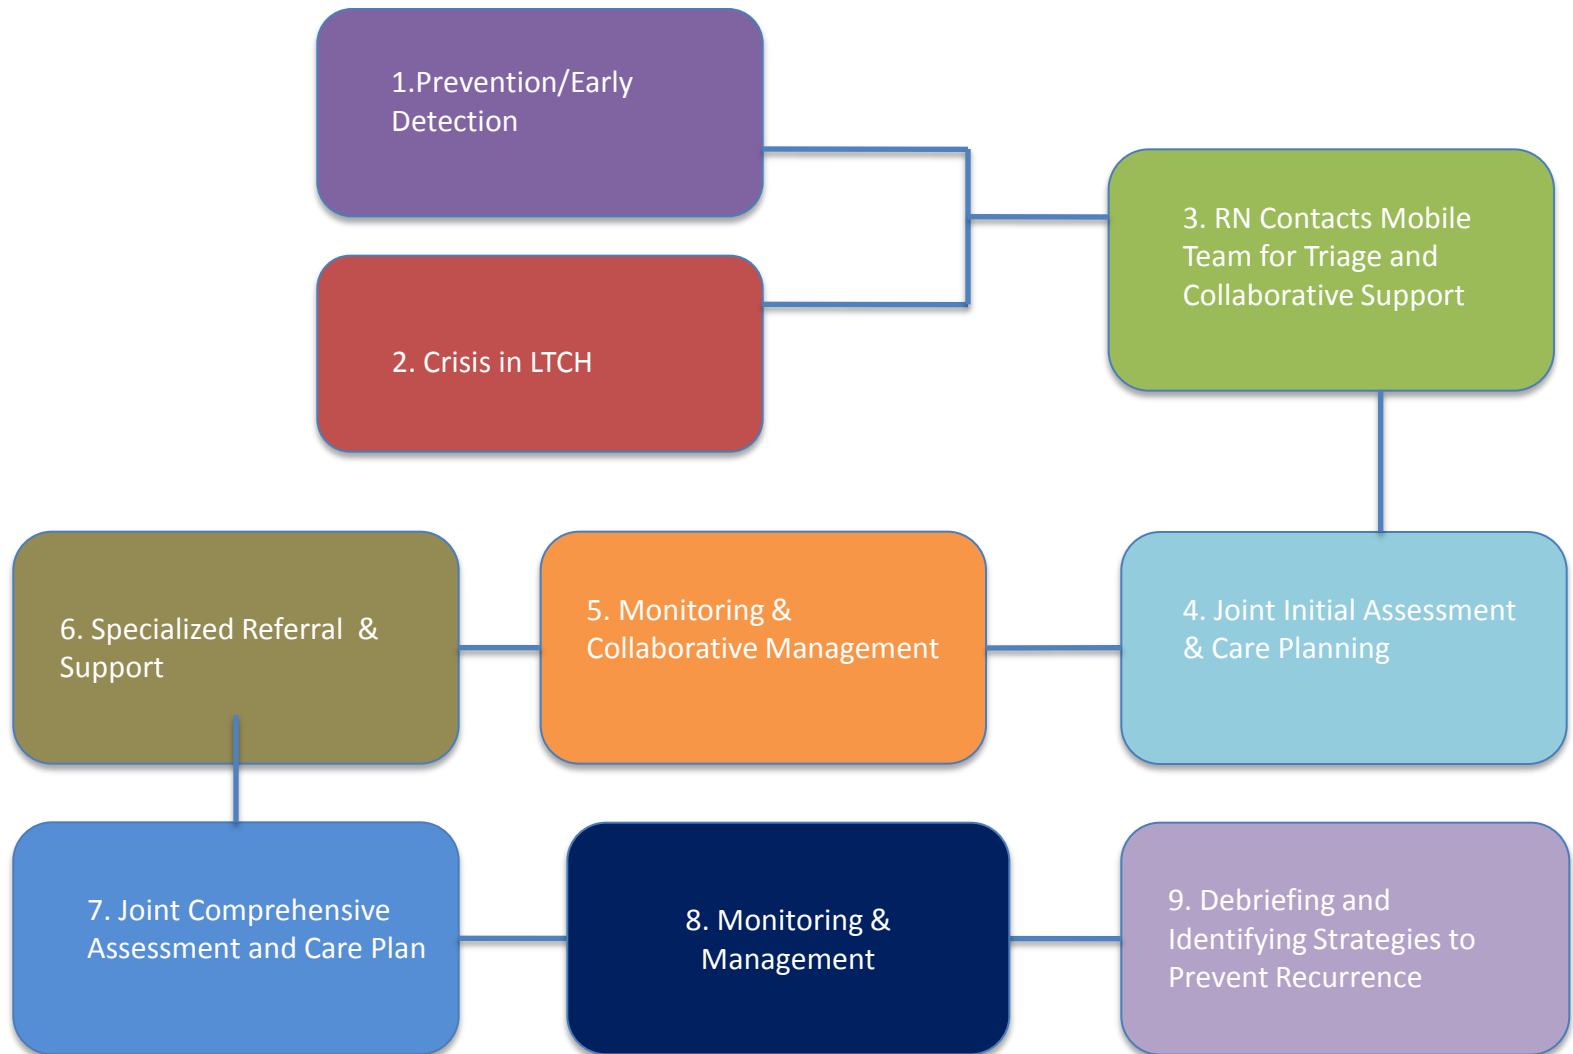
1.Prevention/Early Detection

2. Crisis in LTCH

3. RN Contacts Mobile Team for Triage and Collaborative Support

4. Joint Initial Assessment & Care Planning

5. Monitoring & Collaborative Management

6. Specialized Referral & Support

7. Joint Comprehensive Assessment and Care Plan

8. Monitoring & Management

9. Debriefing and Identifying Strategies to Prevent Recurrence